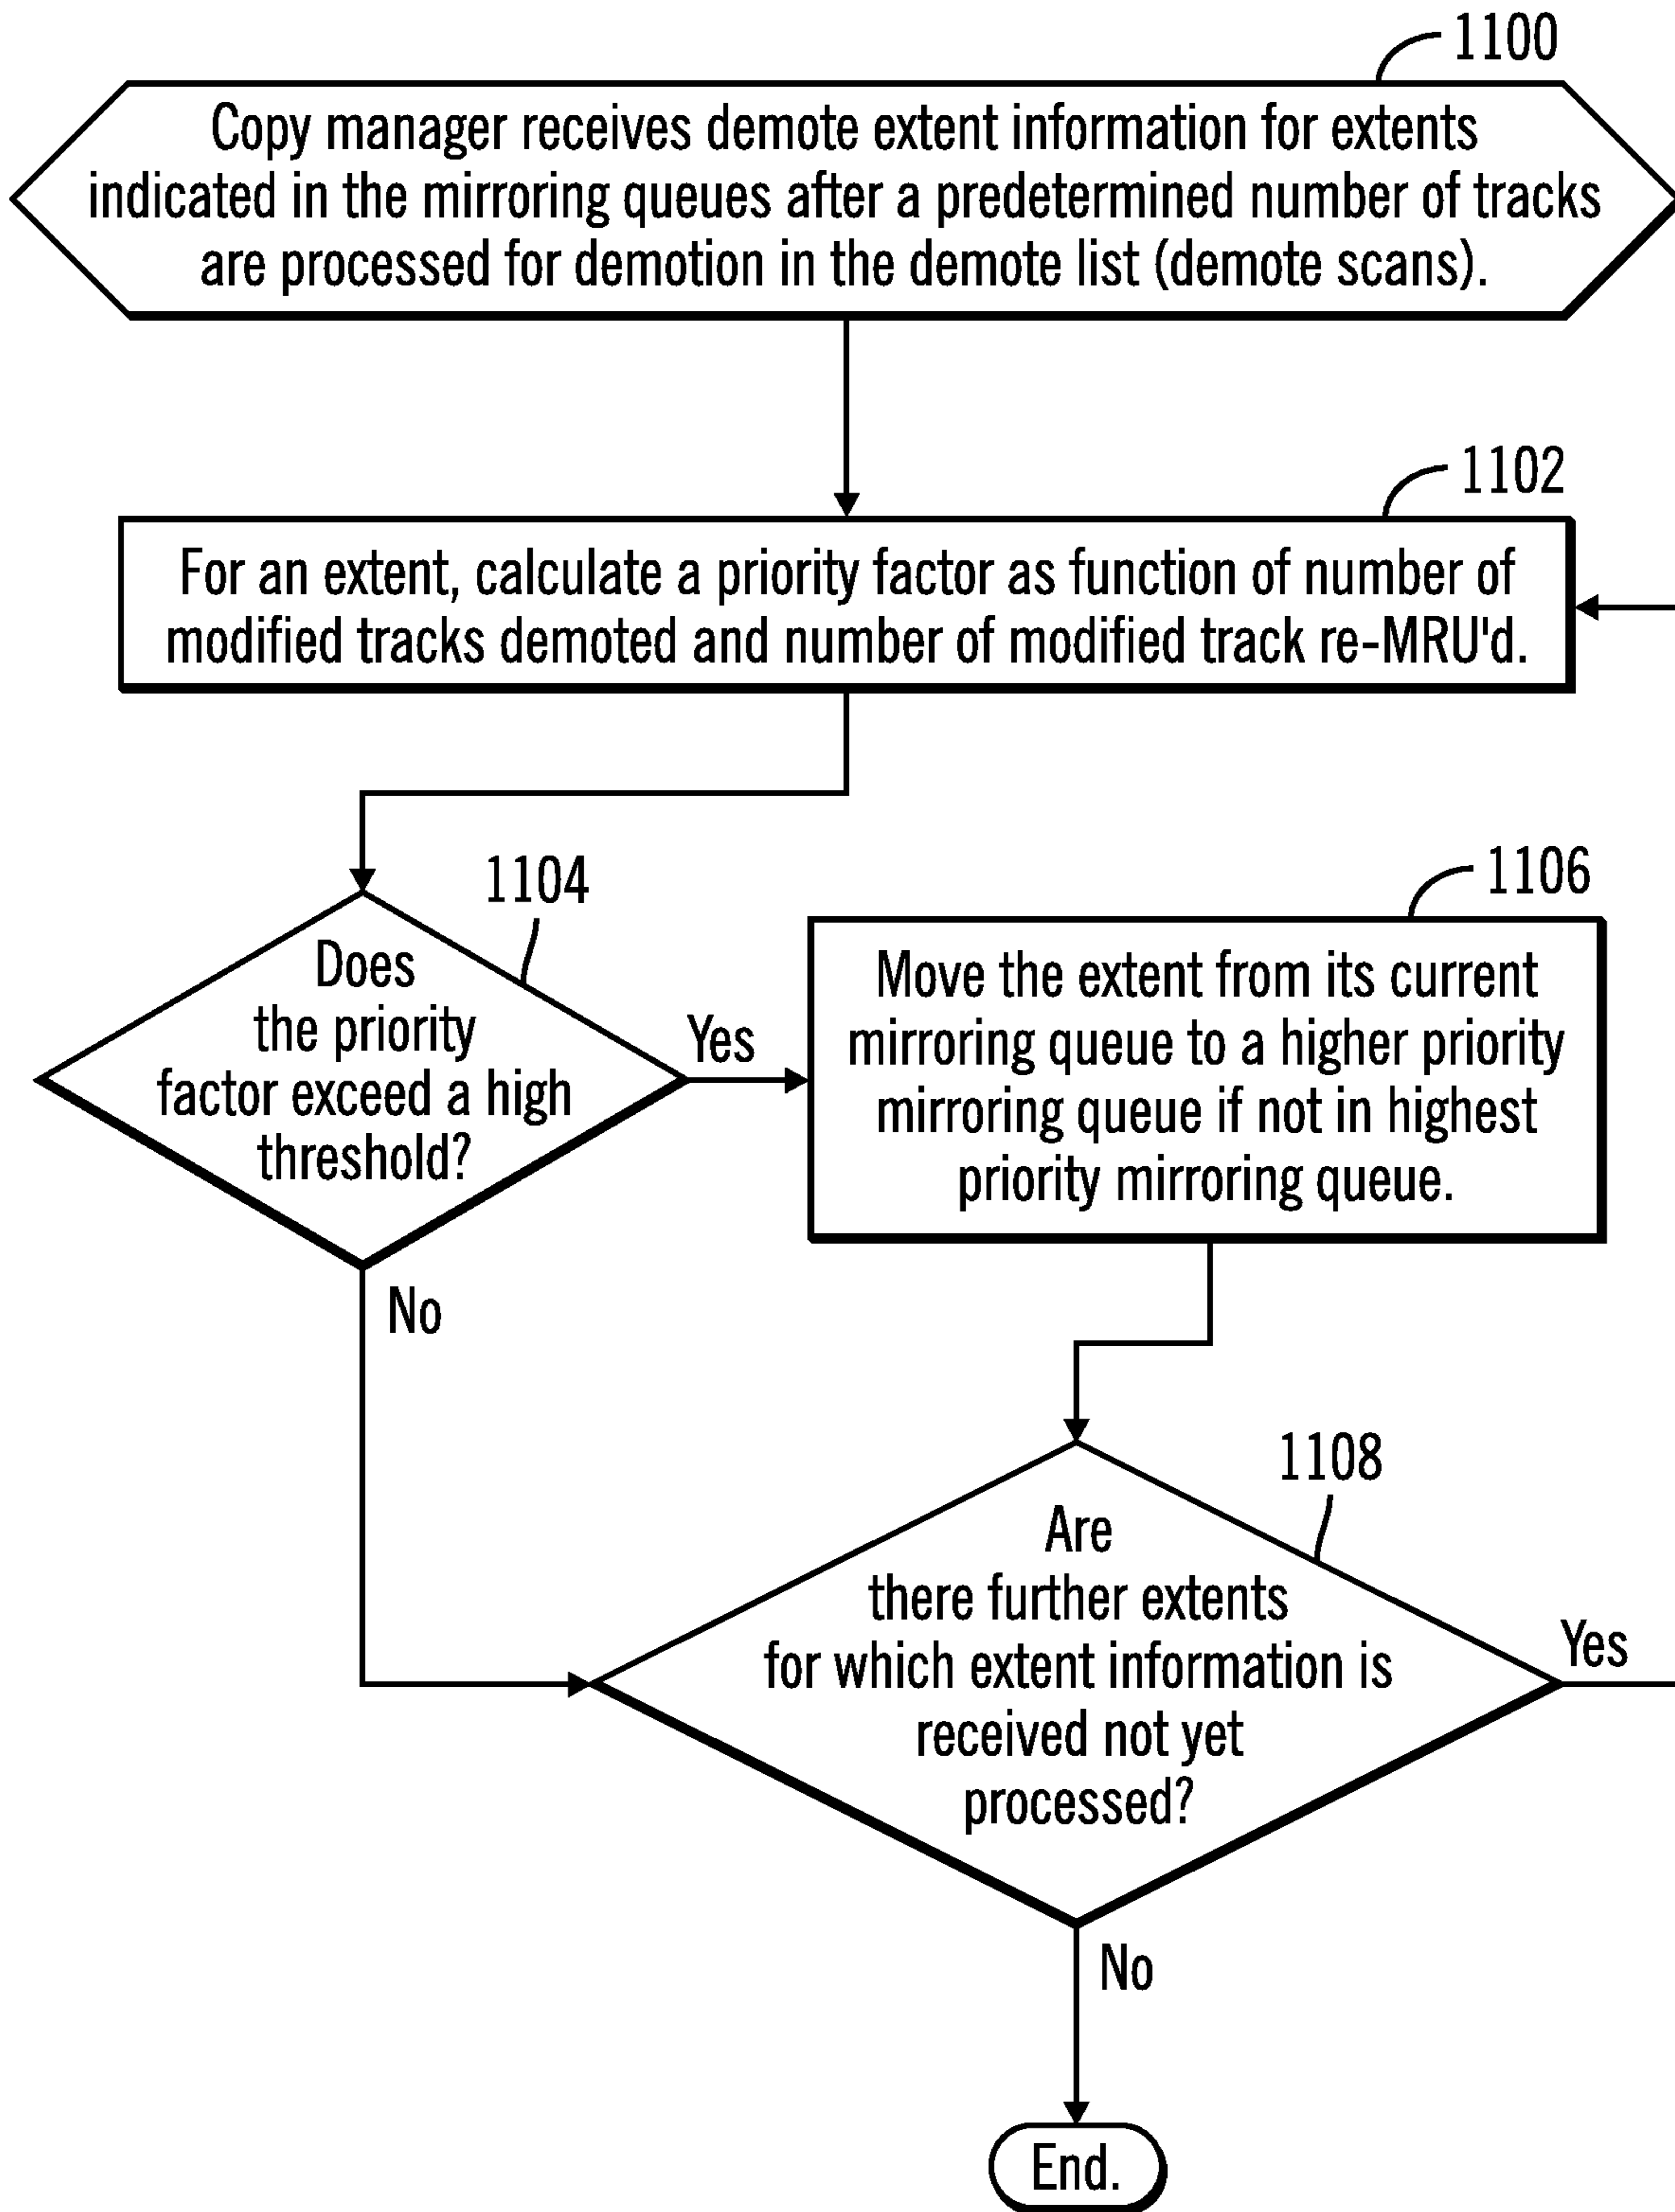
1100

Copy manager receives demote extent information for extents indicated in the mirroring queues after a predetermined number of tracks are processed for demotion in the demote list (demote scans).

1102

For an extent, calculate a priority factor as function of number of modified tracks demoted and number of modified track re-MRU'd.

1104

Does the priority factor exceed a high threshold?

Yes

1106

Move the extent from its current mirroring queue to a higher priority mirroring queue if not in highest priority mirroring queue.

No

1108

Are there further extents for which extent information is received not yet processed?

Yes

No

End.